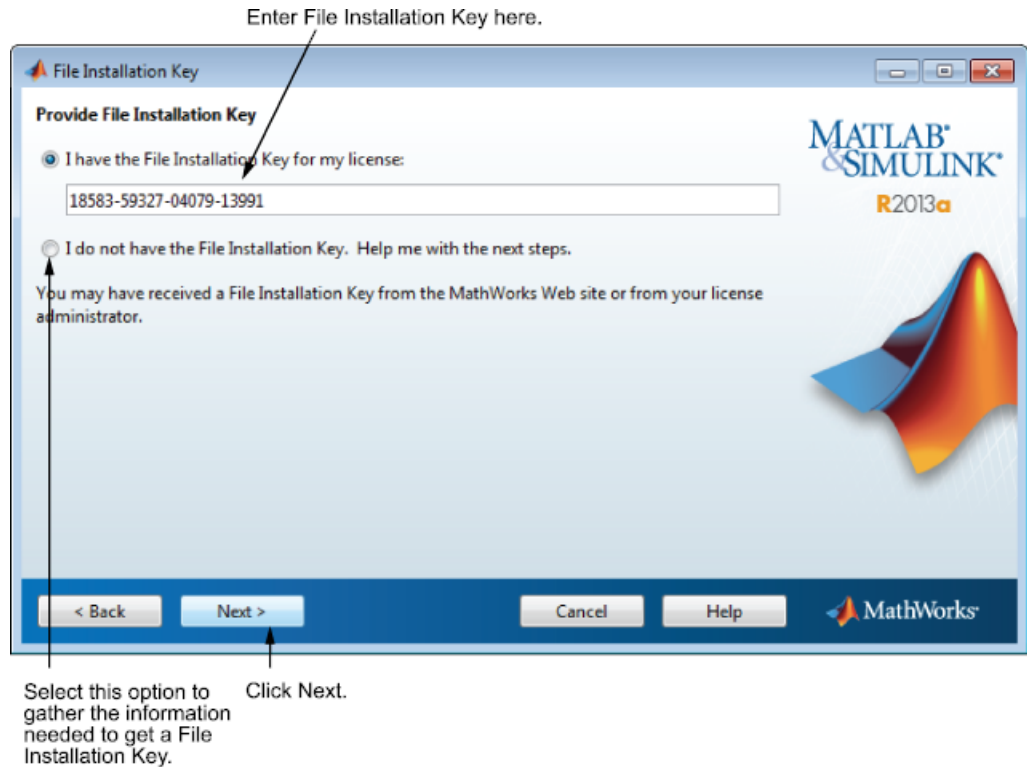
Enter File Installation Key here.

File Installation Key

Provide File Installation Key

I have the File Installation Key for my license:

18583-59327-04079-13991

I do not have the File Installation Key. Help me with the next steps.

You may have received a File Installation Key from the MathWorks Web site or from your license administrator.

MATLAB® & SIMULINK®
R2013a

< Back
Next >
Cancel
Help
MathWorks®

Select this option to gather the information needed to get a File Installation Key.

Click Next.